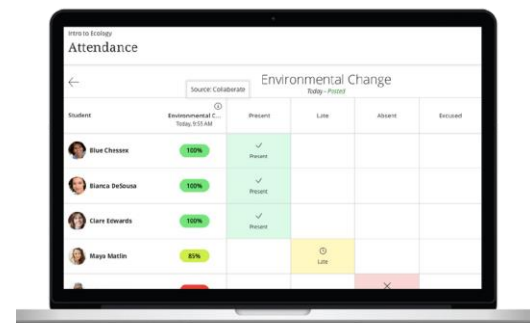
Intro to Ecology
Attendance

←

Source: Collaborate

Environmental Change
Today – Posted

| Student | Environmental C... Today, 9:55 AM | Present | Late | Absent | Excused |
|---|---|---|---|---|---|
| Blue Chessex | 100% | ✓ Present | | | |
| Bianca DeSousa | 100% | ✓ Present | | | |
| Clare Edwards | 100% | ✓ Present | | | |
| Maya Matlin | 85% | | Late | | |
| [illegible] | | | | × | |